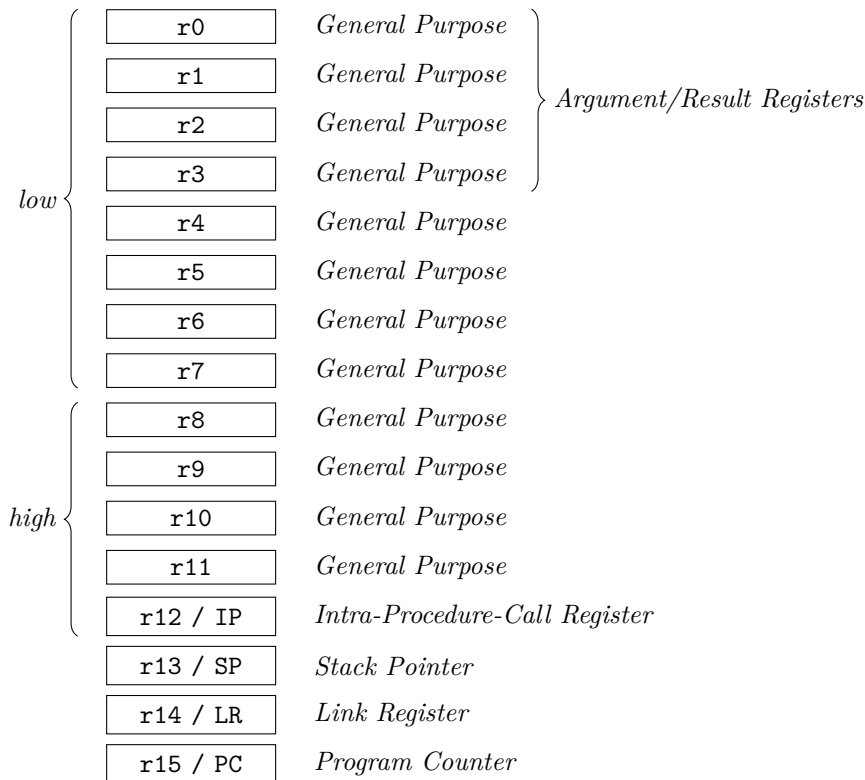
low

r0 General Purpose
r1 General Purpose
r2 General Purpose
r3 General Purpose

Argument/Result Registers

r4 General Purpose
r5 General Purpose
r6 General Purpose
r7 General Purpose

high

r8 General Purpose
r9 General Purpose
r10 General Purpose
r11 General Purpose
r12 / IP Intra-Procedure-Call Register
r13 / SP Stack Pointer
r14 / LR Link Register
r15 / PC Program Counter